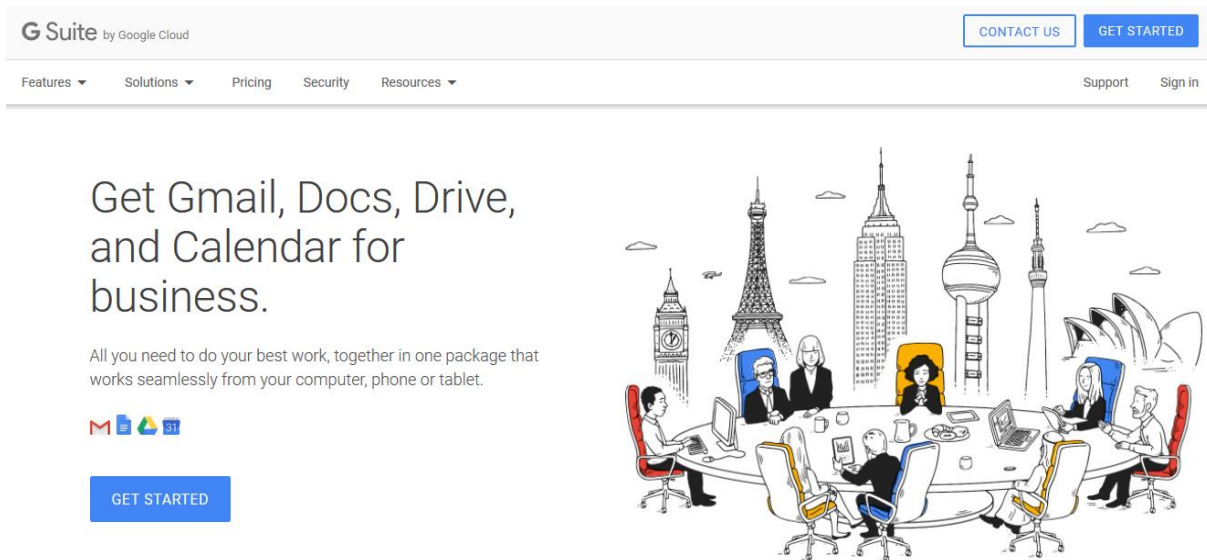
G Suite by Google Cloud

CONTACT US

GET STARTED

Features

Solutions

Pricing

Security

Resources

Support

Sign in

Get Gmail, Docs, Drive, and Calendar for business.

All you need to do your best work, together in one package that works seamlessly from your computer, phone or tablet.

31

GET STARTED